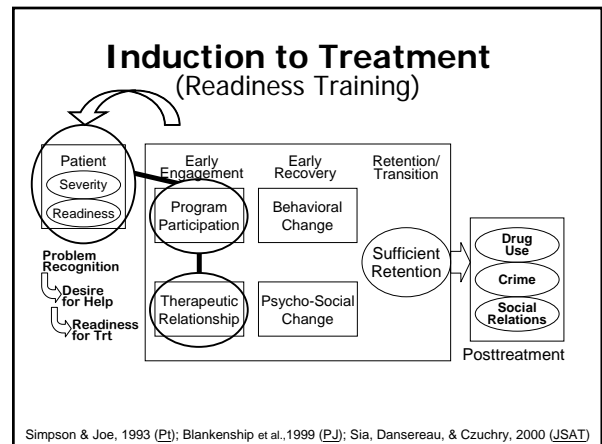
Induction to Treatment
(Readiness Training)

Patient

Severity

Readiness

Problem Recognition

Desire for Help

Readiness for Trt

Early Engagement

Early Recovery

Retention/ Transition

Program Participation

Behavioral Change

Therapeutic Relationship

Psycho-Social Change

Sufficient Retention

Drug Use

Crime

Social Relations

Posttreatment

Simpson & Joe, 1993 (Pt); Blankenship et al.,1999 (PJ); Sia, Dansereau, & Czuchry, 2000 (JSAT)